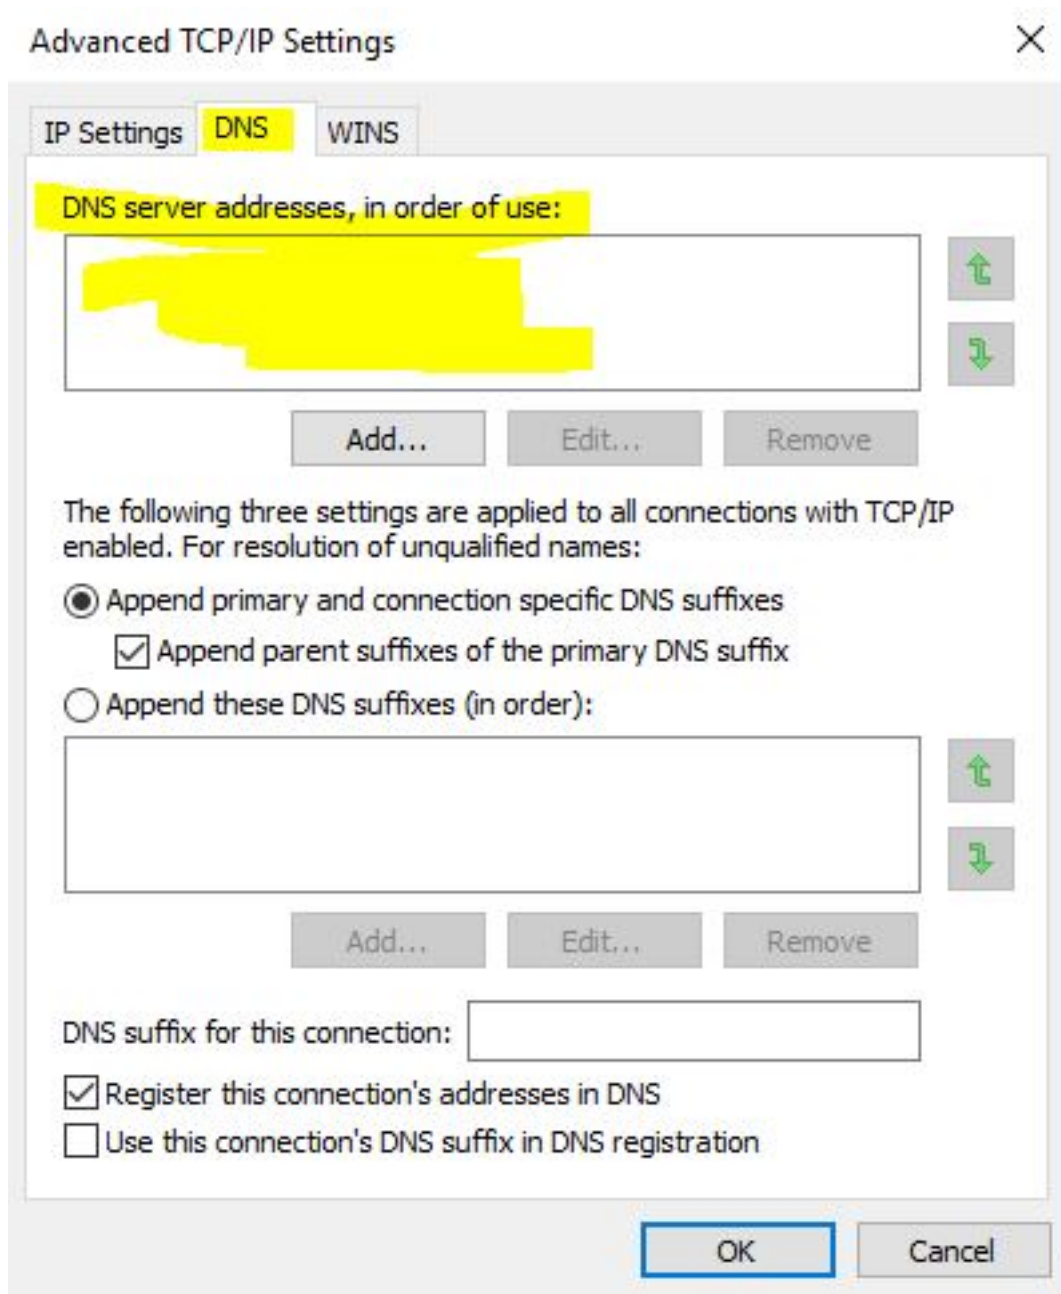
Advanced TCP/IP Settings

×

IP Settings DNS WINS

DNS server addresses, in order of use:

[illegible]

Add... Edit... Remove

The following three settings are applied to all connections with TCP/IP enabled. For resolution of unqualified names:

Append primary and connection specific DNS suffixes

Append parent suffixes of the primary DNS suffix

Append these DNS suffixes (in order):

Add... Edit... Remove

DNS suffix for this connection:

Register this connection's addresses in DNS

Use this connection's DNS suffix in DNS registration

OK Cancel